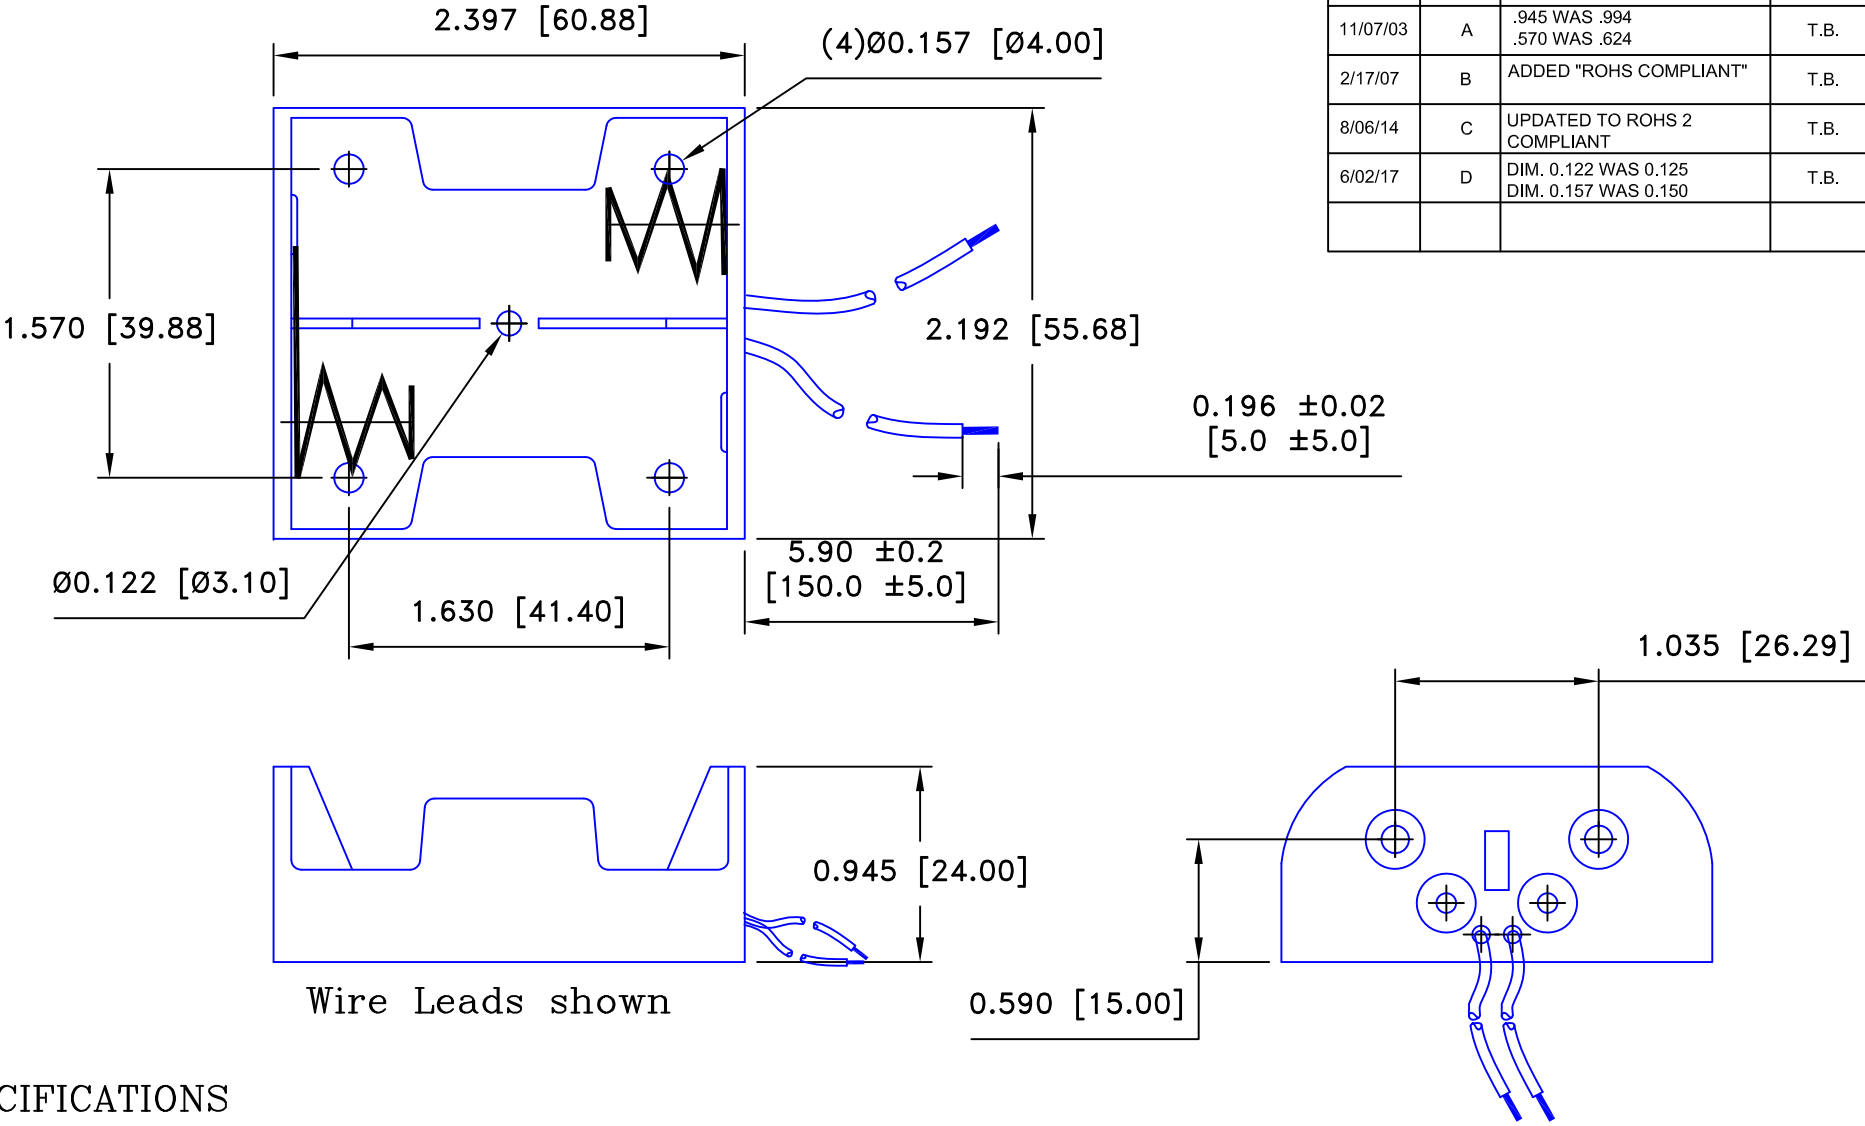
| 11/07/03 | A | .945 WAS .994<br>.570 WAS .624 | T.B. |
|---|---|---|---|
| 2/17/07 | B | ADDED "ROHS COMPLIANT" | T.B. |
| 8/06/14 | C | UPDATED TO ROHS 2 COMPLIANT | T.B. |
| 6/02/17 | D | DIM. 0.122 WAS 0.125<br>DIM. 0.157 WAS 0.150 | T.B. |
| | | | |

2.397 [60.88]

(4)Ø0.157 [Ø4.00]

1.570 [39.88]

2.192 [55.68]

0.196 ±0.02
[5.0 ±5.0]

Ø0.122 [Ø3.10]

5.90 ±0.2
[150.0 ±5.0]

1.630 [41.40]

1.035 [26.29]

0.945 [24.00]

Wire Leads shown

0.590 [15.00]

CIFICATIONS